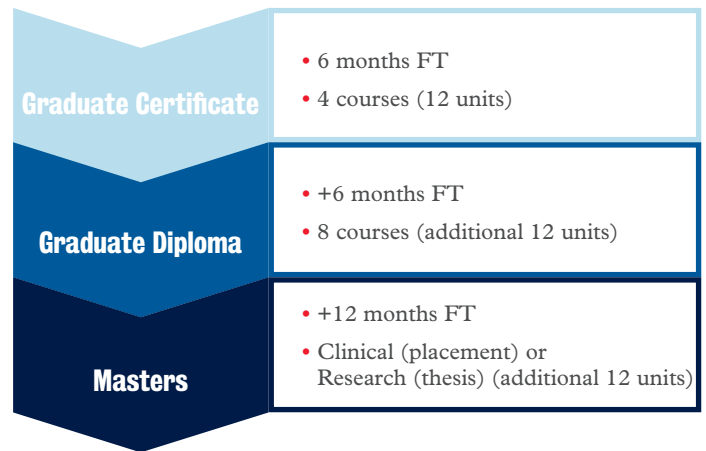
Graduate Certificate

• 6 months FT
• 4 courses (12 units)

Graduate Diploma

• +6 months FT
• 8 courses (additional 12 units)

Masters

• +12 months FT
• Clinical (placement) or Research (thesis) (additional 12 units)